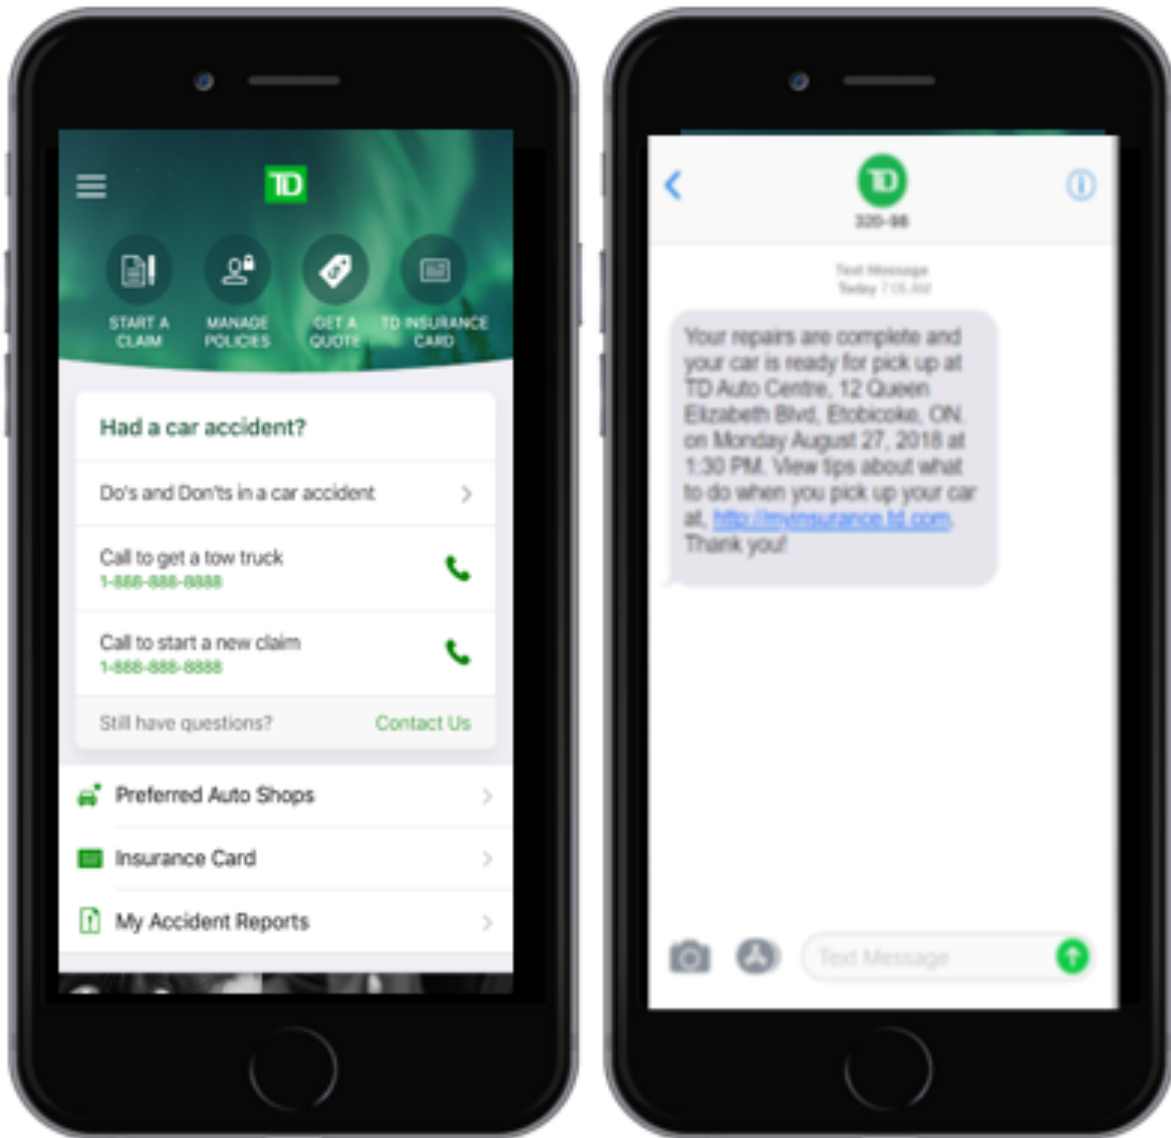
TD

START A CLAIM

MANAGE POLICIES

GET A QUOTE

TD INSURANCE CARD

Had a car accident?

Do's and Don'ts in a car accident

Call to get a tow truck
1-888-888-8888

Call to start a new claim
1-888-888-8888

Still have questions?

Contact Us

Preferred Auto Shops

Insurance Card

My Accident Reports

TD
320-98

Text Message
Today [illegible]

Your repairs are complete and your car is ready for pick up at TD Auto Centre, 12 Queen Elizabeth Blvd, Etobicoke, ON. on Monday August 27, 2018 at 1:30 PM. View tips about what to do when you pick up your car at, http://myinsurance.td.com. Thank you!

Text Message